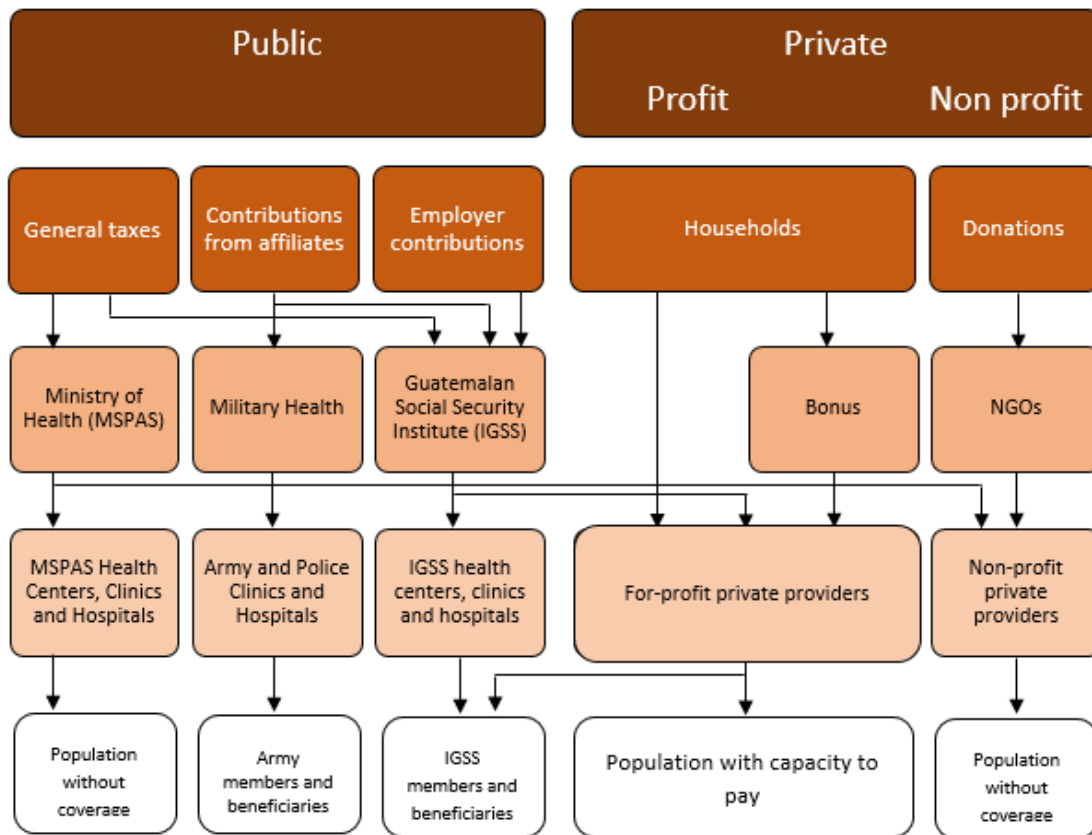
Public

Private

Profit

Non profit

General taxes

Contributions from affiliates

Employer contributions

Households

Donations

Ministry of Health (MSPAS)

Military Health

Guatemalan Social Security Institute (IGSS)

Bonus

NGOs

MSPAS Health Centers, Clinics and Hospitals

Army and Police Clinics and Hospitals

IGSS health centers, clinics and hospitals

For-profit private providers

Non-profit private providers

Population without coverage

Army members and beneficiaries

IGSS members and beneficiaries

Population with capacity to pay

Population without coverage